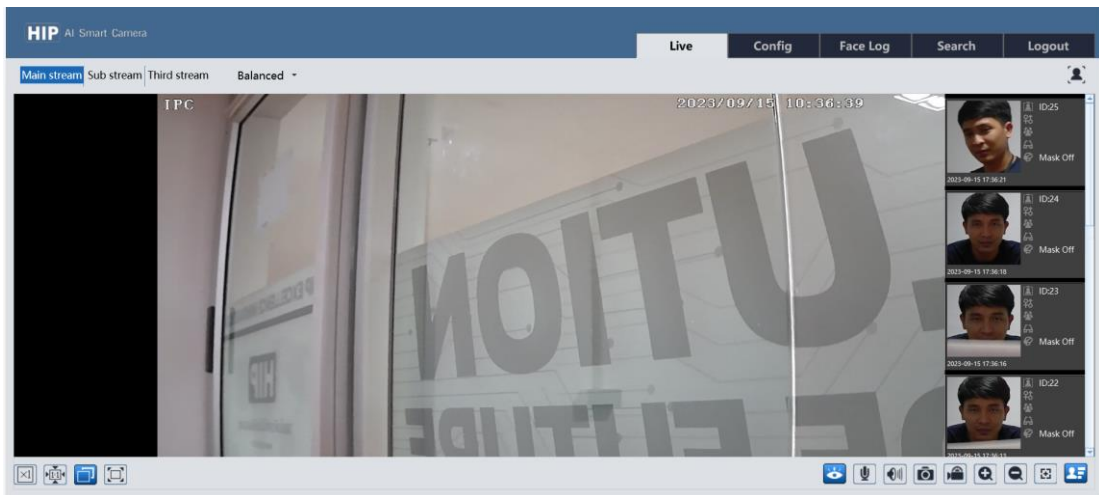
HIP AI Smart Camera

Live Config Face Log Search Logout

Main stream Sub stream Third stream Balanced

IPC 2023/09/15 10:36:39

ID:25
Mask Off
2023-09-15 17:36:21

ID:24
Mask Off
2023-09-15 17:36:18

ID:23
Mask Off
2023-09-15 17:36:16

ID:22
Mask Off
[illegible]